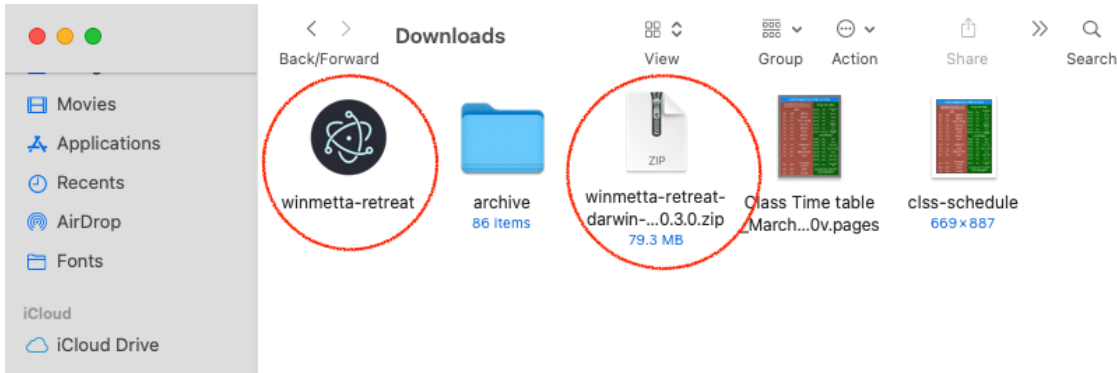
Back/Forward

Downloads

View

Group

Action

Share

Search

Movies

Applications

Recents

AirDrop

Fonts

iCloud

iCloud Drive

winmetta-retreat

archive
86 items

ZIP

winmetta-retreat-darwin-...0.3.0.zip
79.3 MB

Class Time table _March...0v.pages

clss-schedule
669×887